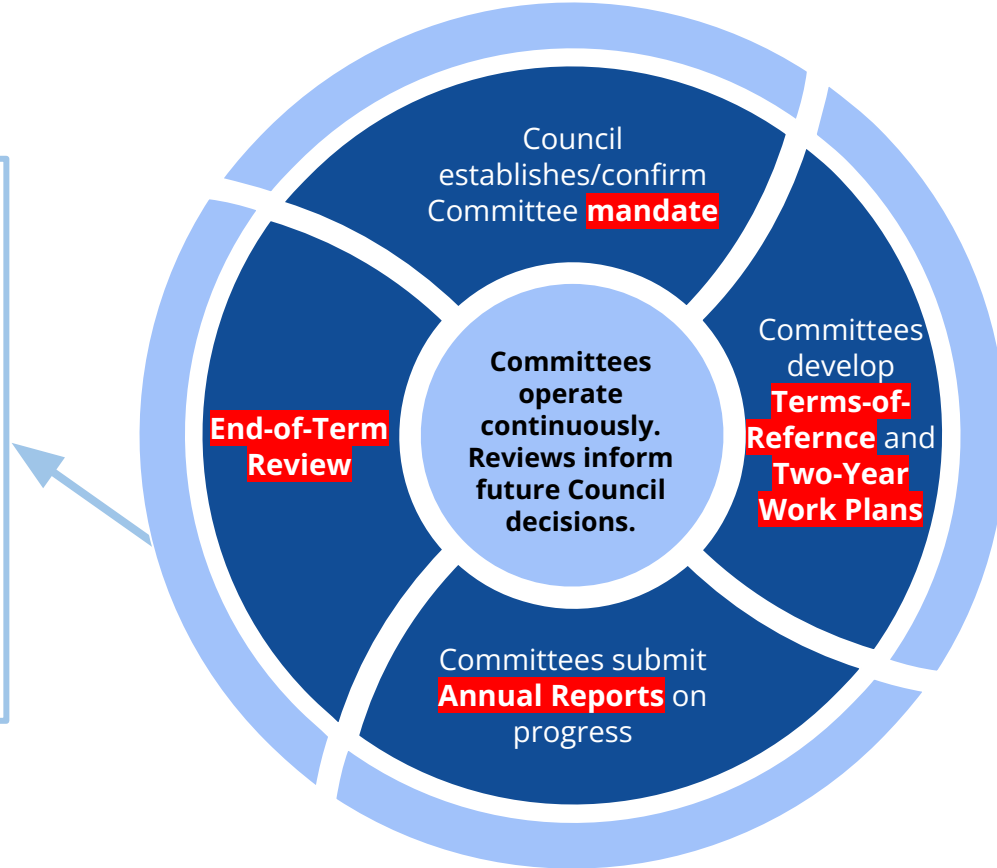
Council establishes/confirm Committee mandate

Committees develop Terms-of-Refernce and Two-Year Work Plans

Committees submit Annual Reports on progress

End-of-Term Review

Committees operate continuously. Reviews inform future Council decisions.